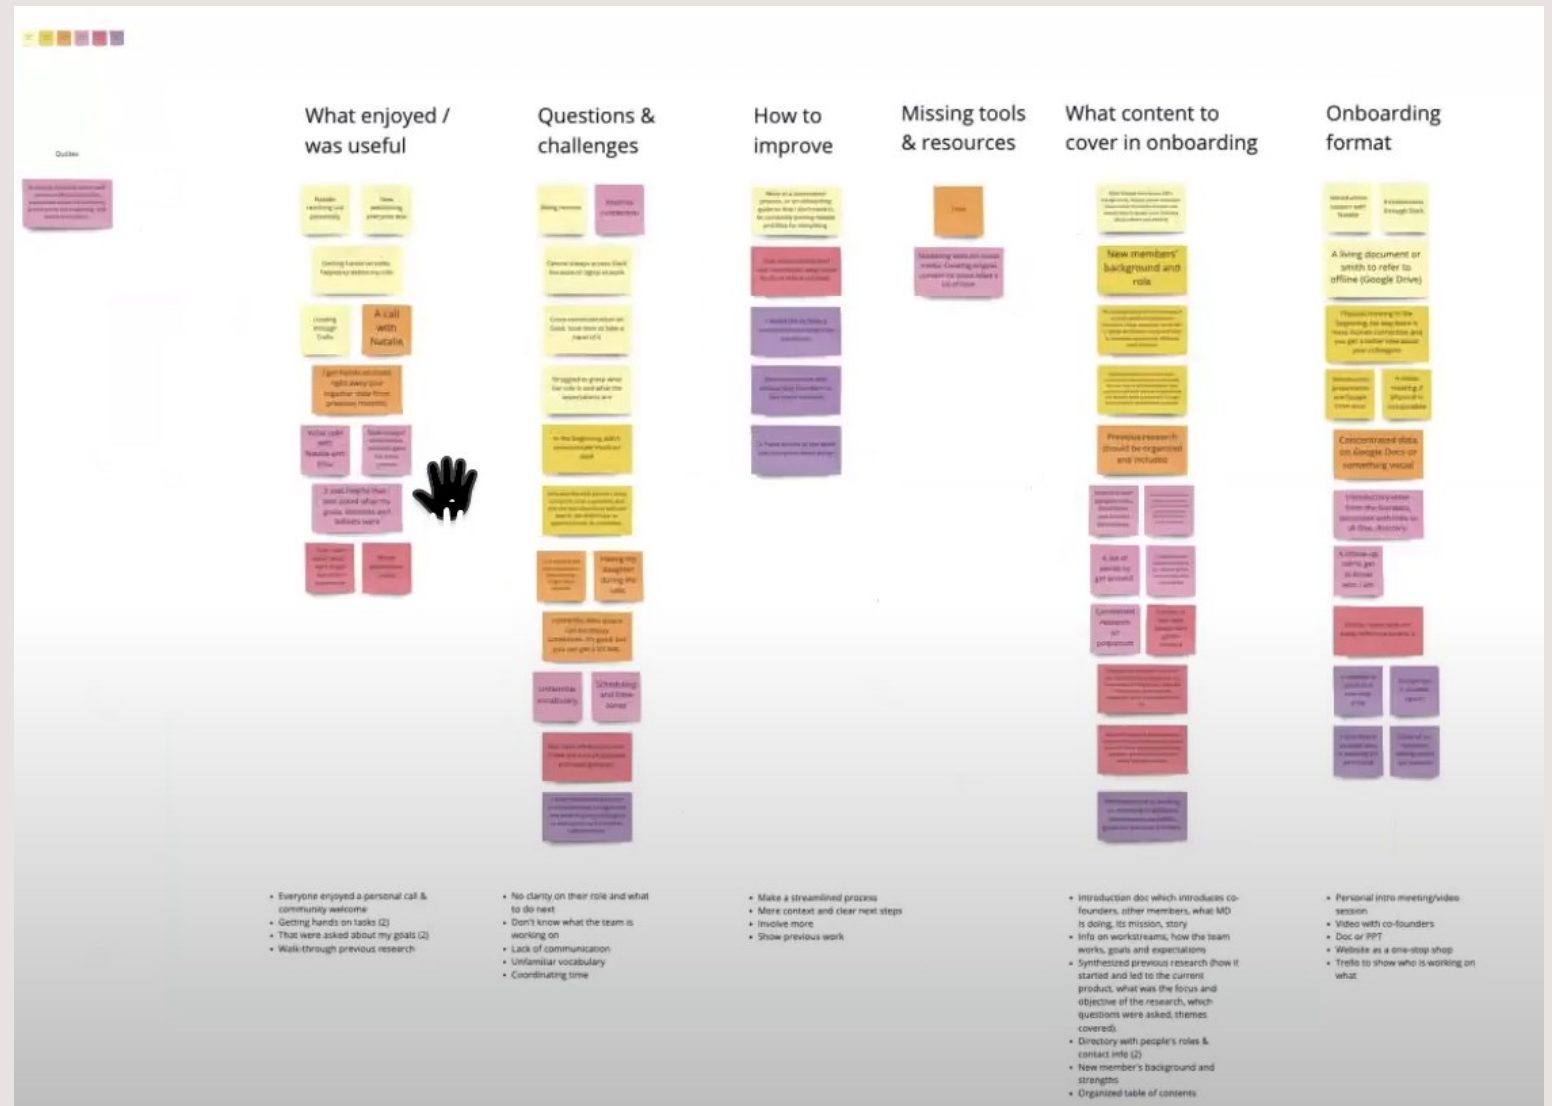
Quotes

What enjoyed / was useful

Questions & challenges

How to improve

Missing tools & resources

What content to cover in onboarding

Onboarding format

Natalie reaching out personally

New welcoming everyone else

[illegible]

Looking through Trello

A call with Natalie

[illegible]

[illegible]

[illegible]

It was helpful that I was asked what my goals, interests and skillsets were

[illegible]

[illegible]

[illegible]

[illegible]

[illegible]

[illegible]

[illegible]

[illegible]

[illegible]

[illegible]

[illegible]

Hearing my daughter during the calls

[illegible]

Unfamiliar vocabulary

Scheduling and time zones

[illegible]

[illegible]

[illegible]

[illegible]

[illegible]

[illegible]

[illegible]

Trello

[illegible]

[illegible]

New members' background and role

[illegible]

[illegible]

Previous research should be organized and included

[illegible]

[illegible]

A lot of words to get around

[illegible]

Condensed research or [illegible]

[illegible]

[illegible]

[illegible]

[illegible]

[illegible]

Introduction session with Natalie

A walkthrough through Slack

A living document or smth to refer to offline (Google Drive)

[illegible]

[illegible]

A video meeting if physically incompatible

Concentrated data on Google Docs or something visual

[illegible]

A follow-up call to get to know with / am

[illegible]

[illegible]

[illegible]

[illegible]

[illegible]

• Everyone enjoyed a personal call & community welcome
• Getting hands on tasks (2)
• That were asked about my goals (2)
• Walk-through previous research

• No clarity on their role and what to do next
• Don't know what the team is working on
• Lack of communication
• Unfamiliar vocabulary
• Coordinating time

• Make a streamlined process
• More context and clear next steps
• Involve more
• Show previous work

• Introduction doc which introduces co-founders, other members, what MD is doing, its mission, story
• Info on workstreams, how the team works, goals and expectations
• Synthesized previous research (how it started and led to the current product, what was the focus and objective of the research, which questions were asked, themes covered)
• Directory with people's roles & contact info (2)
• New member's background and strengths
• Organized table of contents

• Personal intro meeting/video session
• Video with co-founders
• Doc or PPT
• Website as a one-stop shop
• Trello to show who is working on what